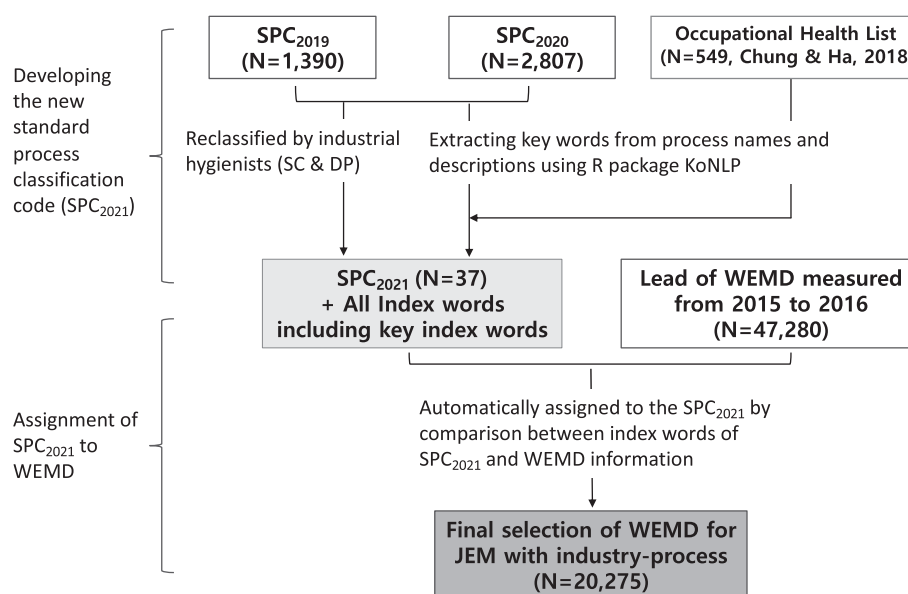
Developing the new standard process classification code (SPC$_{2021}$)

SPC$_{2019}$ (N=1,390)

SPC$_{2020}$ (N=2,807)

Occupational Health List (N=549, Chung & Ha, 2018

Reclassified by industrial hygienists (SC & DP)

Extracting key words from process names and descriptions using R package KoNLP

SPC$_{2021}$ (N=37) + All Index words including key index words

Lead of WEMD measured from 2015 to 2016 (N=47,280)

Assignment of SPC$_{2021}$ to WEMD

Automatically assigned to the SPC$_{2021}$ by comparison between index words of SPC$_{2021}$ and WEMD information

Final selection of WEMD for JEM with industry-process (N=20,275)